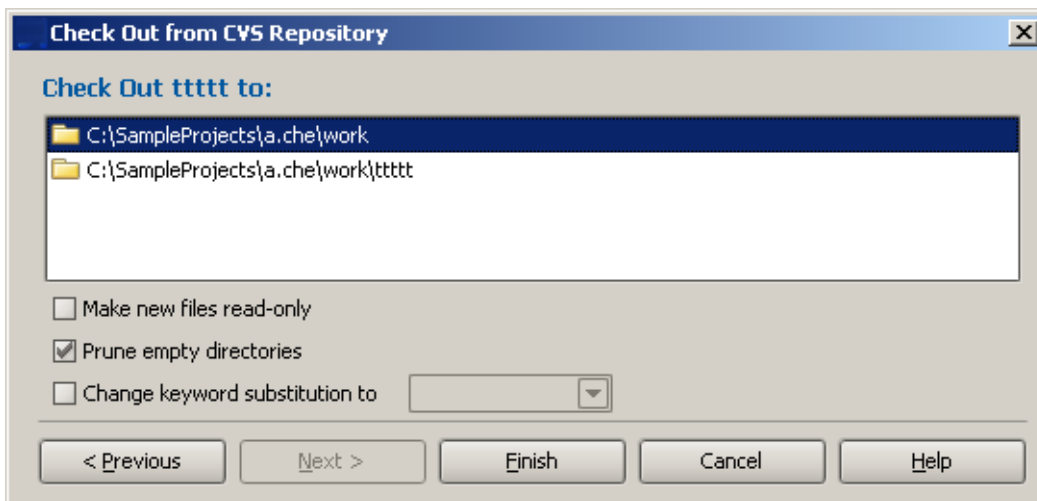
Check Out from CVS Repository

Check Out ttttt to:

C:\SampleProjects\a.che\work

C:\SampleProjects\a.che\work\ttttt

Make new files read-only

Prune empty directories

Change keyword substitution to

< Previous

Next >

Finish

Cancel

Help